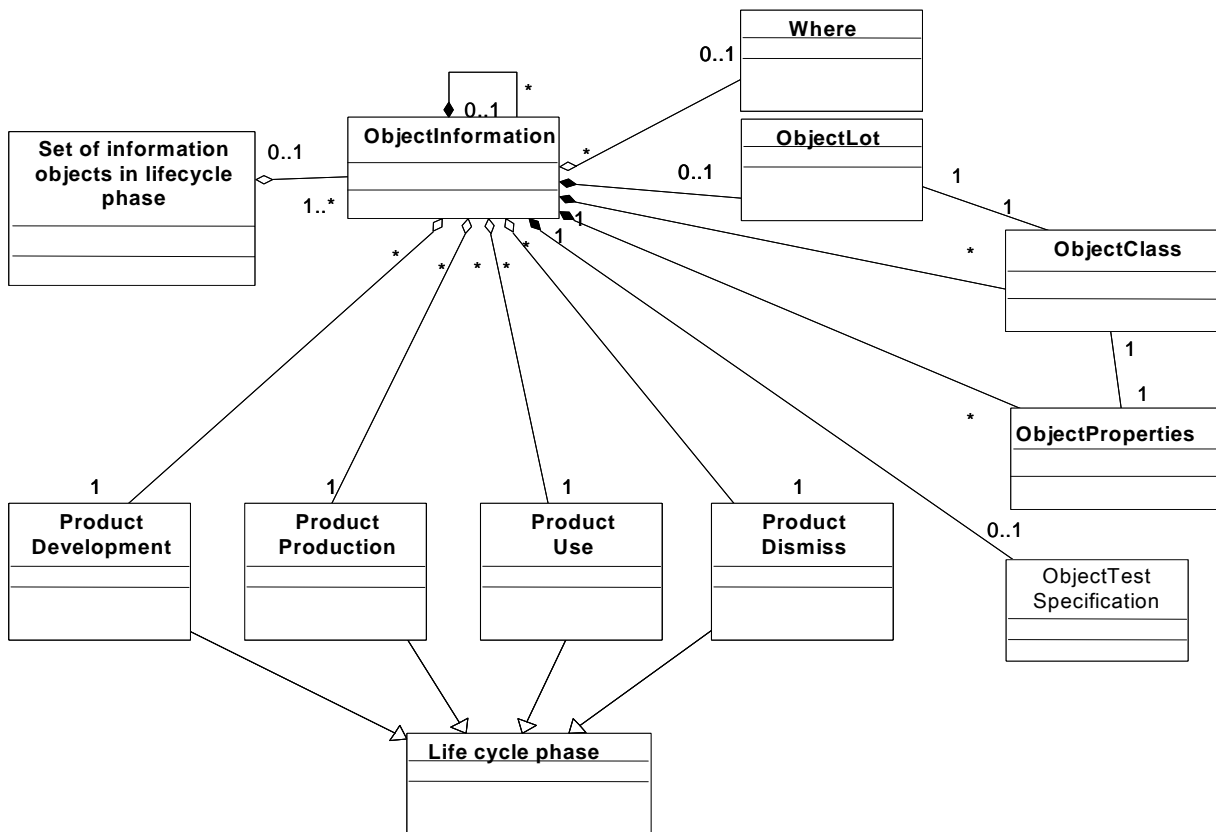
Where

0..1

*

0..1

ObjectInformation

Set of information objects in lifecycle phase

0..1

1..*

*

ObjectLot

0..1

1

1

*

ObjectClass

1

1

1

*

ObjectProperties

*

*

*

*

0..1

ObjectTest Specification

1

Product Development

1

Product Production

1

Product Use

1

Product Dismiss

Life cycle phase